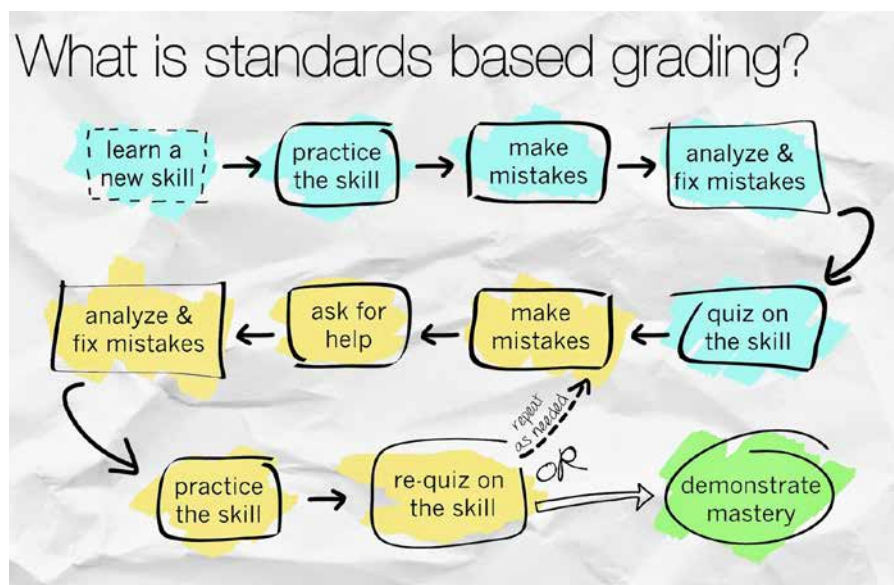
What is standards based grading?

learn a new skill

practice the skill

make mistakes

analyze & fix mistakes

quiz on the skill

make mistakes

ask for help

analyze & fix mistakes

practice the skill

re-quiz on the skill

repeat as needed

OR

demonstrate mastery